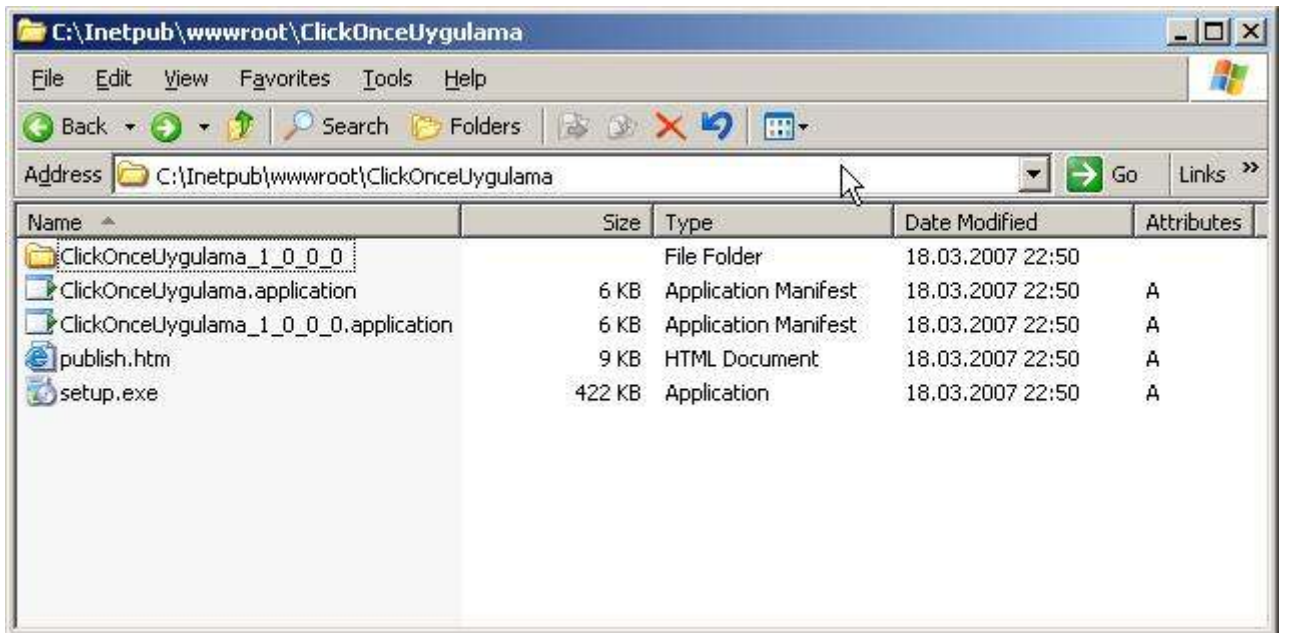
C:\Inetpub\wwwroot\ClickOnceUygulama

File Edit View Favorites Tools Help

Back Search Folders

Address C:\Inetpub\wwwroot\ClickOnceUygulama Go Links »

| Name | Size | Type | Date Modified | Attributes |
|---|---|---|---|---|
| ClickOnceUygulama_1_0_0_0 | | File Folder | 18.03.2007 22:50 | |
| ClickOnceUygulama.application | 6 KB | Application Manifest | 18.03.2007 22:50 | A |
| ClickOnceUygulama_1_0_0_0.application | 6 KB | Application Manifest | 18.03.2007 22:50 | A |
| publish.htm | 9 KB | HTML Document | 18.03.2007 22:50 | A |
| setup.exe | 422 KB | Application | 18.03.2007 22:50 | A |